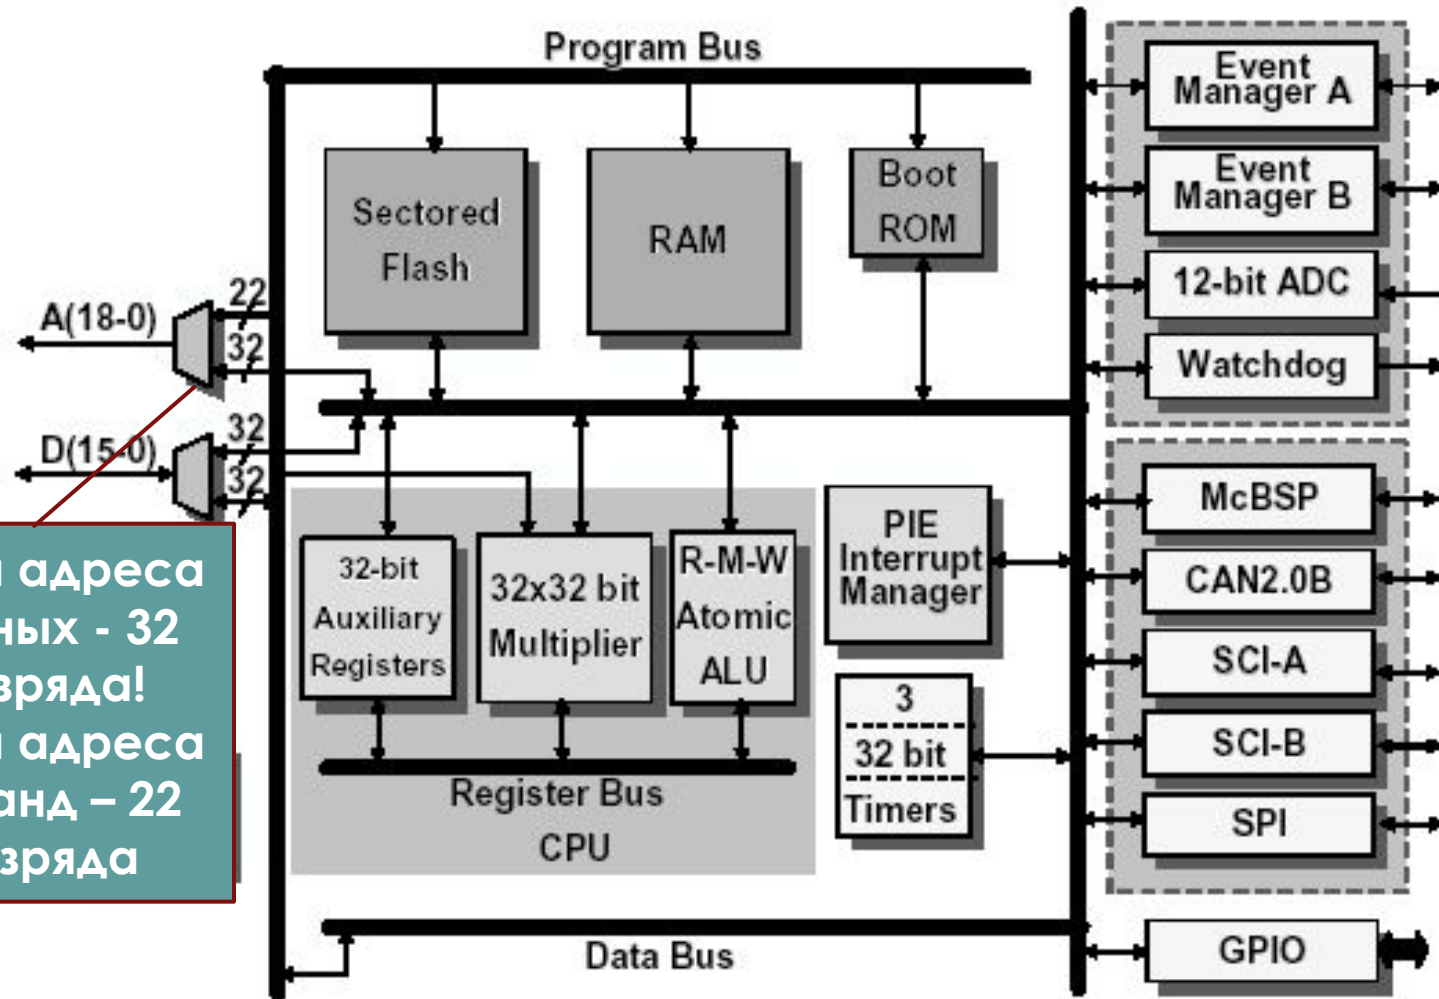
Program Bus

Sectored Flash

RAM

Boot ROM

A(18-0)

22

32

D(15-0)

32

32

32-bit Auxiliary Registers

32x32 bit Multiplier

R-M-W Atomic ALU

PIE Interrupt Manager

3 32 bit Timers

Register Bus

CPU

Data Bus

Event Manager A

Event Manager B

12-bit ADC

Watchdog

McBSP

CAN2.0B

SCI-A

SCI-B

SPI

GPIO

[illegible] адреса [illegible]ных - 32 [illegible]зряда! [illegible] адреса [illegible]анд – 22 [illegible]зряда